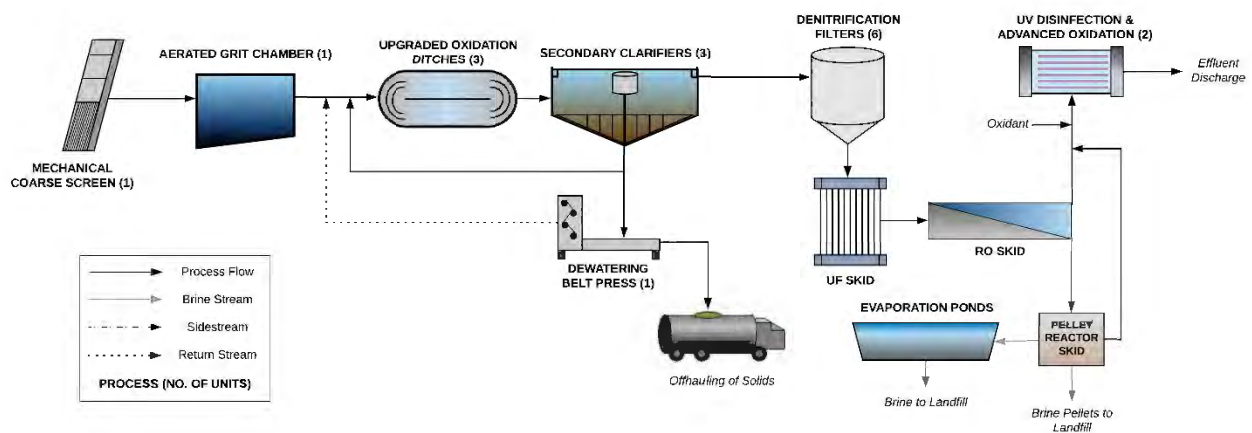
MECHANICAL COARSE SCREEN (1)

AERATED GRIT CHAMBER (1)

UPGRADED OXIDATION DITCHES (3)

SECONDARY CLARIFIERS (3)

DENITRIFICATION FILTERS (6)

UV DISINFECTION & ADVANCED OXIDATION (2)

Effluent Discharge

Oxidant

DEWATERING BELT PRESS (1)

UF SKID

RO SKID

EVAPORATION PONDS

PELLET REACTOR SKID

Offhauling of Solids

Brine to Landfill

Brine Pellets to Landfill

Process Flow

Brine Stream

Sidestream

Return Stream

PROCESS (NO. OF UNITS)